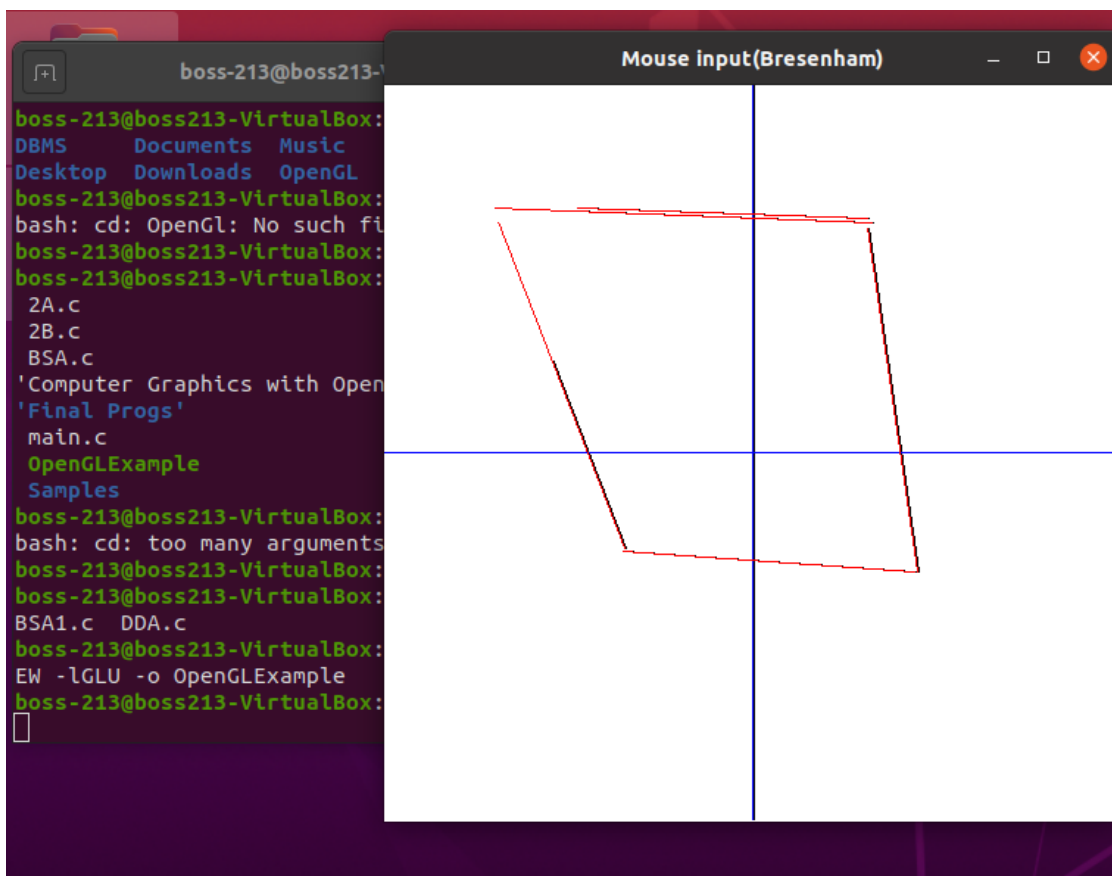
boss-213@boss213-V

Mouse input(Bresenham)

boss-213@boss213-VirtualBox:
DBMS Documents Music
Desktop Downloads OpenGL
boss-213@boss213-VirtualBox:
bash: cd: OpenGl: No such fi
boss-213@boss213-VirtualBox:
boss-213@boss213-VirtualBox:
2A.c
2B.c
BSA.c
'Computer Graphics with Open
'Final Progs'
main.c
OpenGLExample
Samples
boss-213@boss213-VirtualBox:
bash: cd: too many arguments
boss-213@boss213-VirtualBox:
boss-213@boss213-VirtualBox:
BSA1.c DDA.c
boss-213@boss213-VirtualBox:
EW -lGLU -o OpenGLExample
boss-213@boss213-VirtualBox: